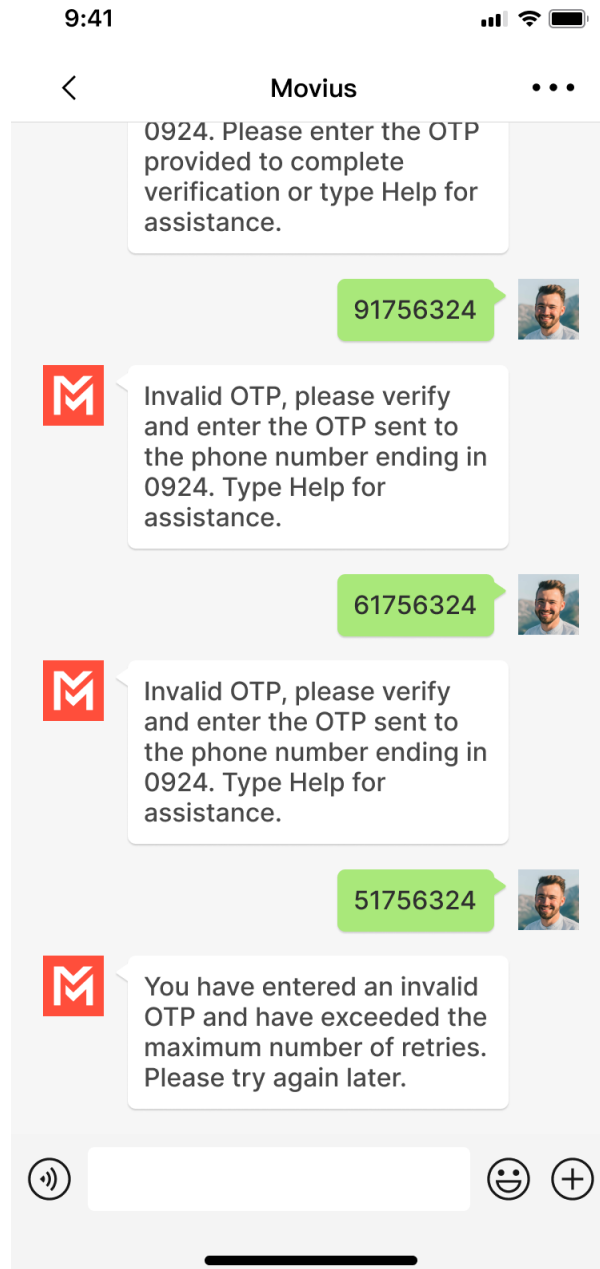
9:41

Movius

0924. Please enter the OTP provided to complete verification or type Help for assistance.

91756324

Invalid OTP, please verify and enter the OTP sent to the phone number ending in 0924. Type Help for assistance.

61756324

Invalid OTP, please verify and enter the OTP sent to the phone number ending in 0924. Type Help for assistance.

51756324

You have entered an invalid OTP and have exceeded the maximum number of retries. Please try again later.